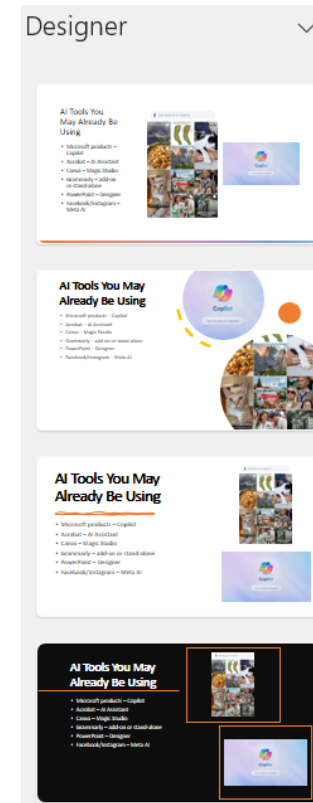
Designer

AI Tools You May Already Be Using

- Microsoft products – Copilot
- Acrobat – AI Assistant
- Canva – Magic Studio
- Grammarly – add-on or stand-alone
- PowerPoint – Designer
- Facebook/Instagram – Meta AI

AI Tools You May Already Be Using

- Microsoft products – Copilot
- Acrobat – AI Assistant
- Canva – Magic Studio
- Grammarly – add-on or stand-alone
- PowerPoint – Designer
- Facebook/Instagram – Meta AI

Copilot

AI Tools You May Already Be Using

- Microsoft products – Copilot
- Acrobat – AI Assistant
- Canva – Magic Studio
- Grammarly – add-on or stand-alone
- PowerPoint – Designer
- Facebook/Instagram – Meta AI

AI Tools You May Already Be Using

- Microsoft products – Copilot
- Acrobat – AI Assistant
- Canva – Magic Studio
- Grammarly – add-on or stand-alone
- PowerPoint – Designer
- Facebook/Instagram – Meta AI